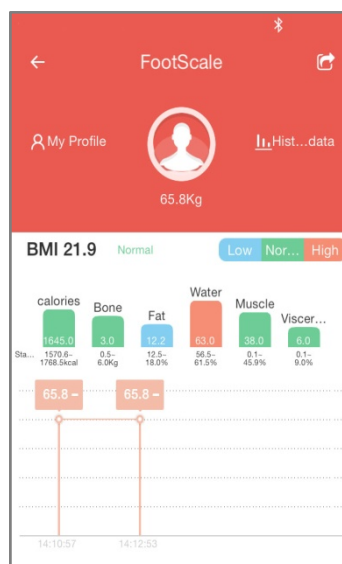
FootScale

My Profile

Hist...data

65.8Kg

BMI 21.9 Normal

Low Nor... High

calories
1645.0
1570.6~1768.5kcal

Bone
3.0
0.5~6.0Kg

Fat
12.2
12.5~18.0%

Water
63.0
56.5~61.5%

Muscle
38.0
0.1~45.9%

Viscer...
6.0
0.1~9.0%

Sta...

65.8 -

65.8 -

14:10:57

14:12:53